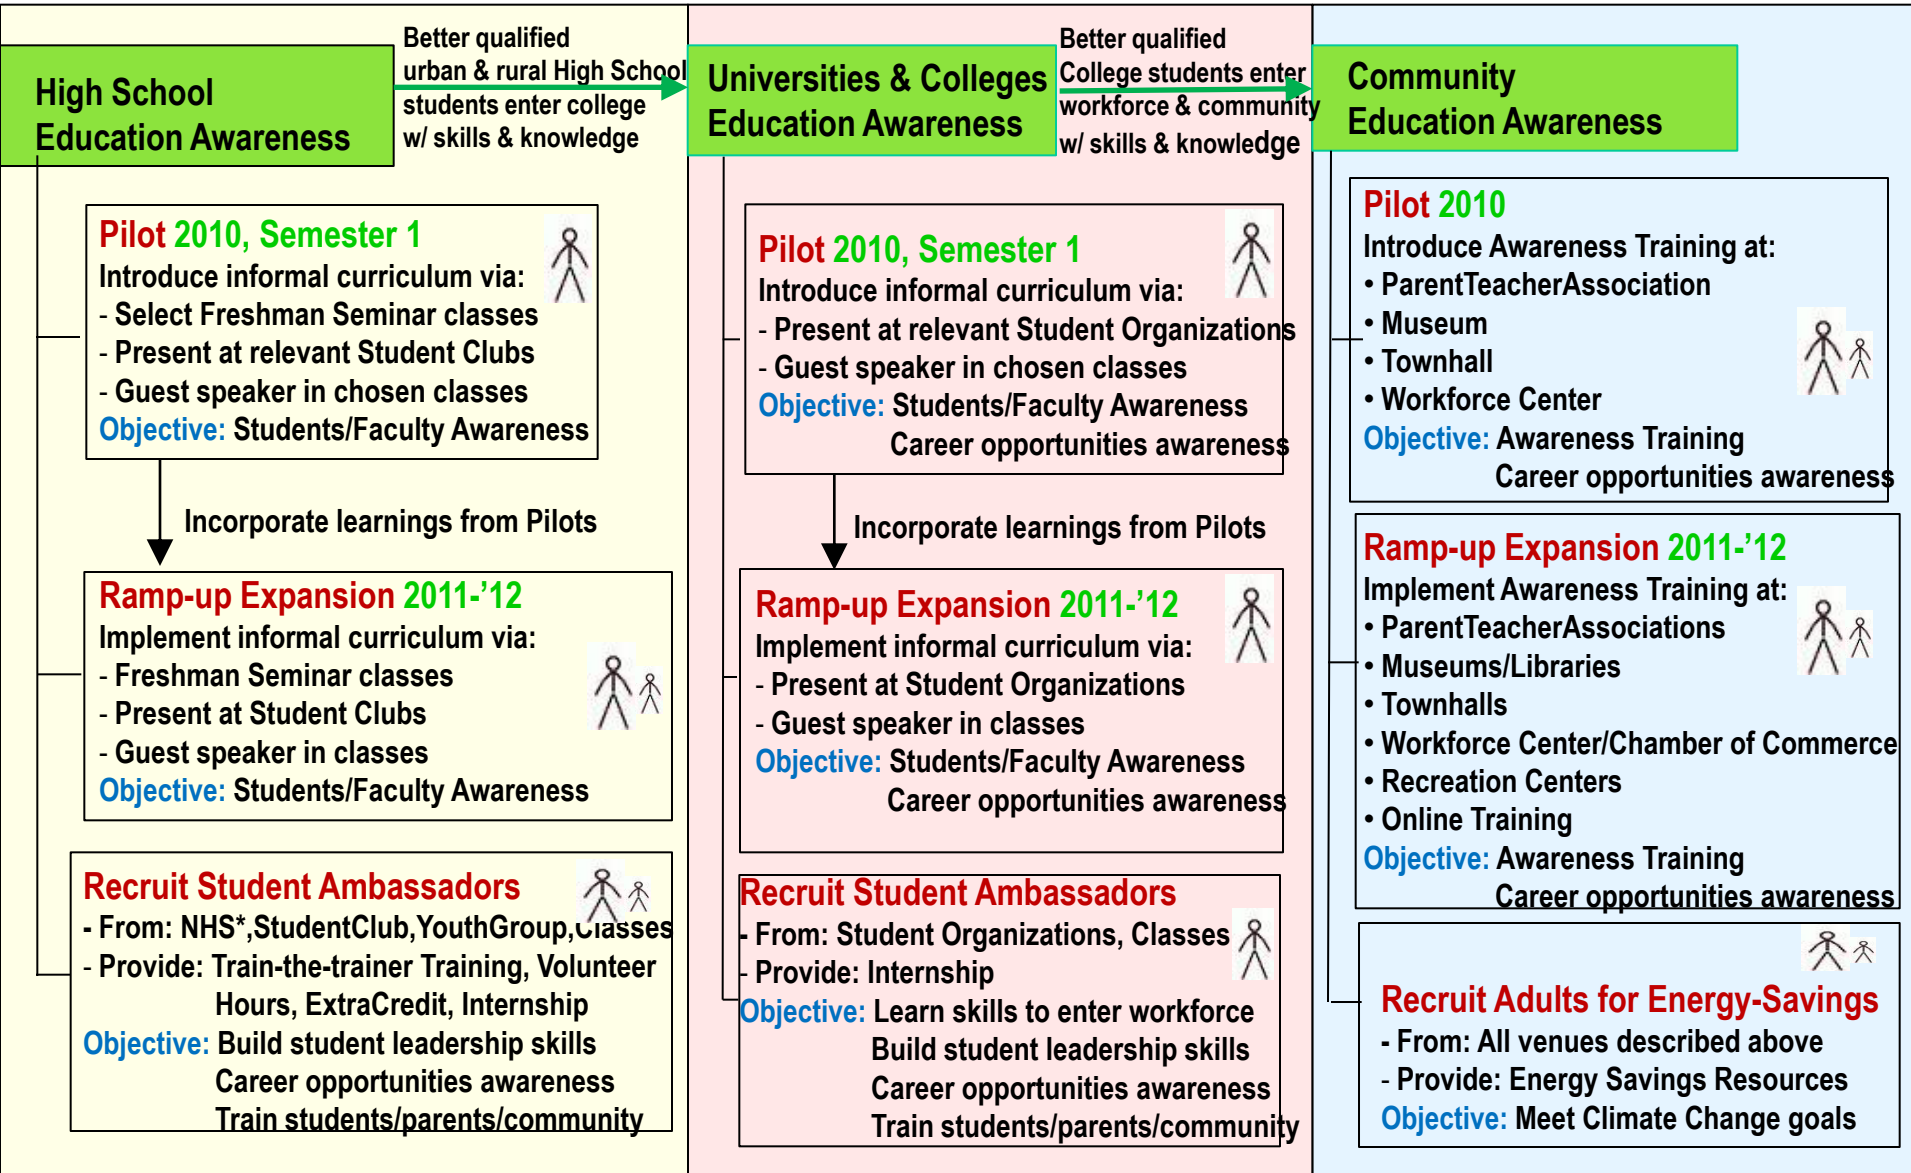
High School Education Awareness

Better qualified urban & rural High School students enter college w/ skills & knowledge

Universities & Colleges Education Awareness

Better qualified College students enter workforce & community w/ skills & knowledge

Community Education Awareness

Pilot 2010, Semester 1
Introduce informal curriculum via:
- Select Freshman Seminar classes
- Present at relevant Student Clubs
- Guest speaker in chosen classes
Objective: Students/Faculty Awareness

Incorporate learnings from Pilots

Ramp-up Expansion 2011-'12
Implement informal curriculum via:
- Freshman Seminar classes
- Present at Student Clubs
- Guest speaker in classes
Objective: Students/Faculty Awareness

Recruit Student Ambassadors
- From: NHS*,StudentClub,YouthGroup,Classes
- Provide: Train-the-trainer Training, Volunteer Hours, ExtraCredit, Internship
Objective: Build student leadership skills
Career opportunities awareness
Train students/parents/community

Pilot 2010, Semester 1
Introduce informal curriculum via:
- Present at relevant Student Organizations
- Guest speaker in chosen classes
Objective: Students/Faculty Awareness
Career opportunities awareness

Incorporate learnings from Pilots

Ramp-up Expansion 2011-'12
Implement informal curriculum via:
- Present at Student Organizations
- Guest speaker in classes
Objective: Students/Faculty Awareness
Career opportunities awareness

Recruit Student Ambassadors
- From: Student Organizations, Classes
- Provide: Internship
Objective: Learn skills to enter workforce
Build student leadership skills
Career opportunities awareness
Train students/parents/community

Pilot 2010
Introduce Awareness Training at:
• ParentTeacherAssociation
• Museum
• Townhall
• Workforce Center
Objective: Awareness Training
Career opportunities awareness

Ramp-up Expansion 2011-'12
Implement Awareness Training at:
• ParentTeacherAssociations
• Museums/Libraries
• Townhalls
• Workforce Center/Chamber of Commerce
• Recreation Centers
• Online Training
Objective: Awareness Training
Career opportunities awareness

Recruit Adults for Energy-Savings
- From: All venues described above
- Provide: Energy Savings Resources
Objective: Meet Climate Change goals